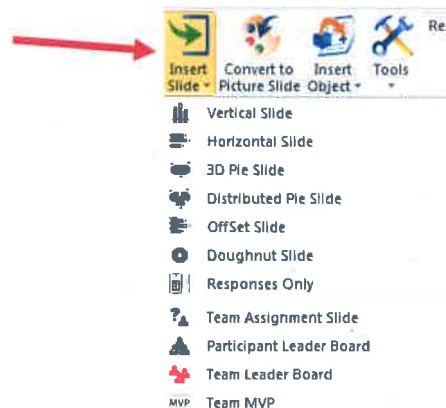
Insert Slide
Convert to Picture Slide
Insert Object
Tools
Re

Vertical Slide
Horizontal Slide
3D Pie Slide
Distributed Pie Slide
OffSet Slide
Doughnut Slide
Responses Only
Team Assignment Slide
Participant Leader Board
Team Leader Board
MVP Team MVP